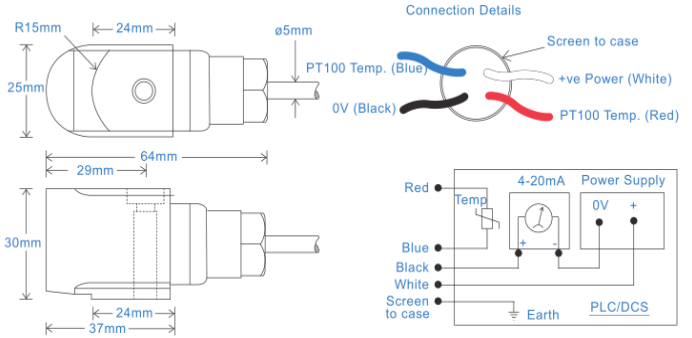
R15mm
24mm
ø5mm
25mm
64mm
29mm
30mm
24mm
37mm

Connection Details
Screen to case
PT100 Temp. (Blue)
+ve Power (White)
0V (Black)
PT100 Temp. (Red)

Red
Temp
4-20mA
Power Supply
0V
+
+
-
Blue
Black
White
Screen to case
Earth
PLC/DCS